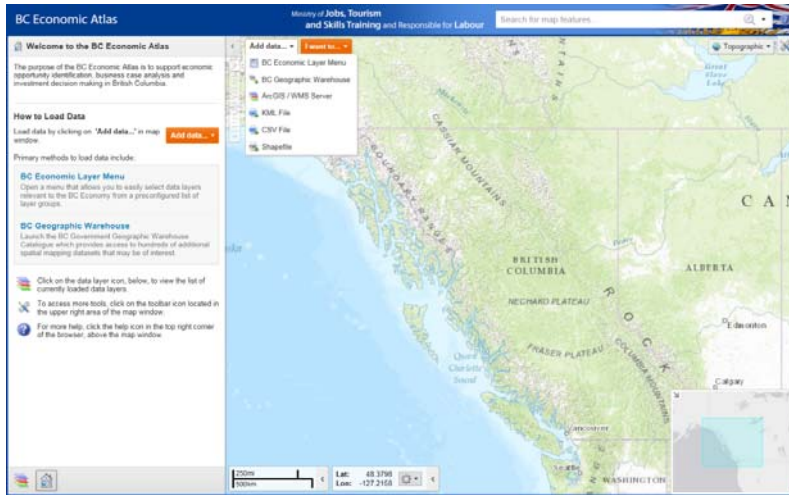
BC Economic Atlas

Ministry of Jobs, Tourism and Skills Training and Responsible for Labour

Search for map features...

Welcome to the BC Economic Atlas

The purpose of the BC Economic Atlas is to support economic opportunity identification, business case analysis and investment decision making in British Columbia.

How to Load Data

Load data by clicking on "Add data..." in map window.

Add data...

Primary methods to load data include:

BC Economic Layer Menu
Open a menu that allows you to easily select data layers relevant to the BC Economy from a preconfigured list of layer groups.

BC Geographic Warehouse
Launch the BC Government Geographic Warehouse Catalogue which provides access to hundreds of additional spatial mapping datasets that may be of interest.

Click on the data layer icon, below, to view the list of currently loaded data layers.

To access more tools, click on the toolbar icon located in the upper right area of the map window.

For more help, click the help icon in the top right corner of the browser, above the map window.

Add data...
I want to...
BC Economic Layer Menu
BC Geographic Warehouse
ArcGIS / WMS Server
KML File
CSV File
Shapefile

Topographic

CASSIAR MOUNTAINS
BOUNDARY RANGES
BRITISH COLUMBIA
NECHAKO PLATEAU
FRASER PLATEAU
ROCKY
ALBERTA
C A N
Edmonton
Calgary
Vancouver
WASHINGTON
Queen Charlotte Sound

250mi
500km

Lat: 48.3798
Lon: -127.2158